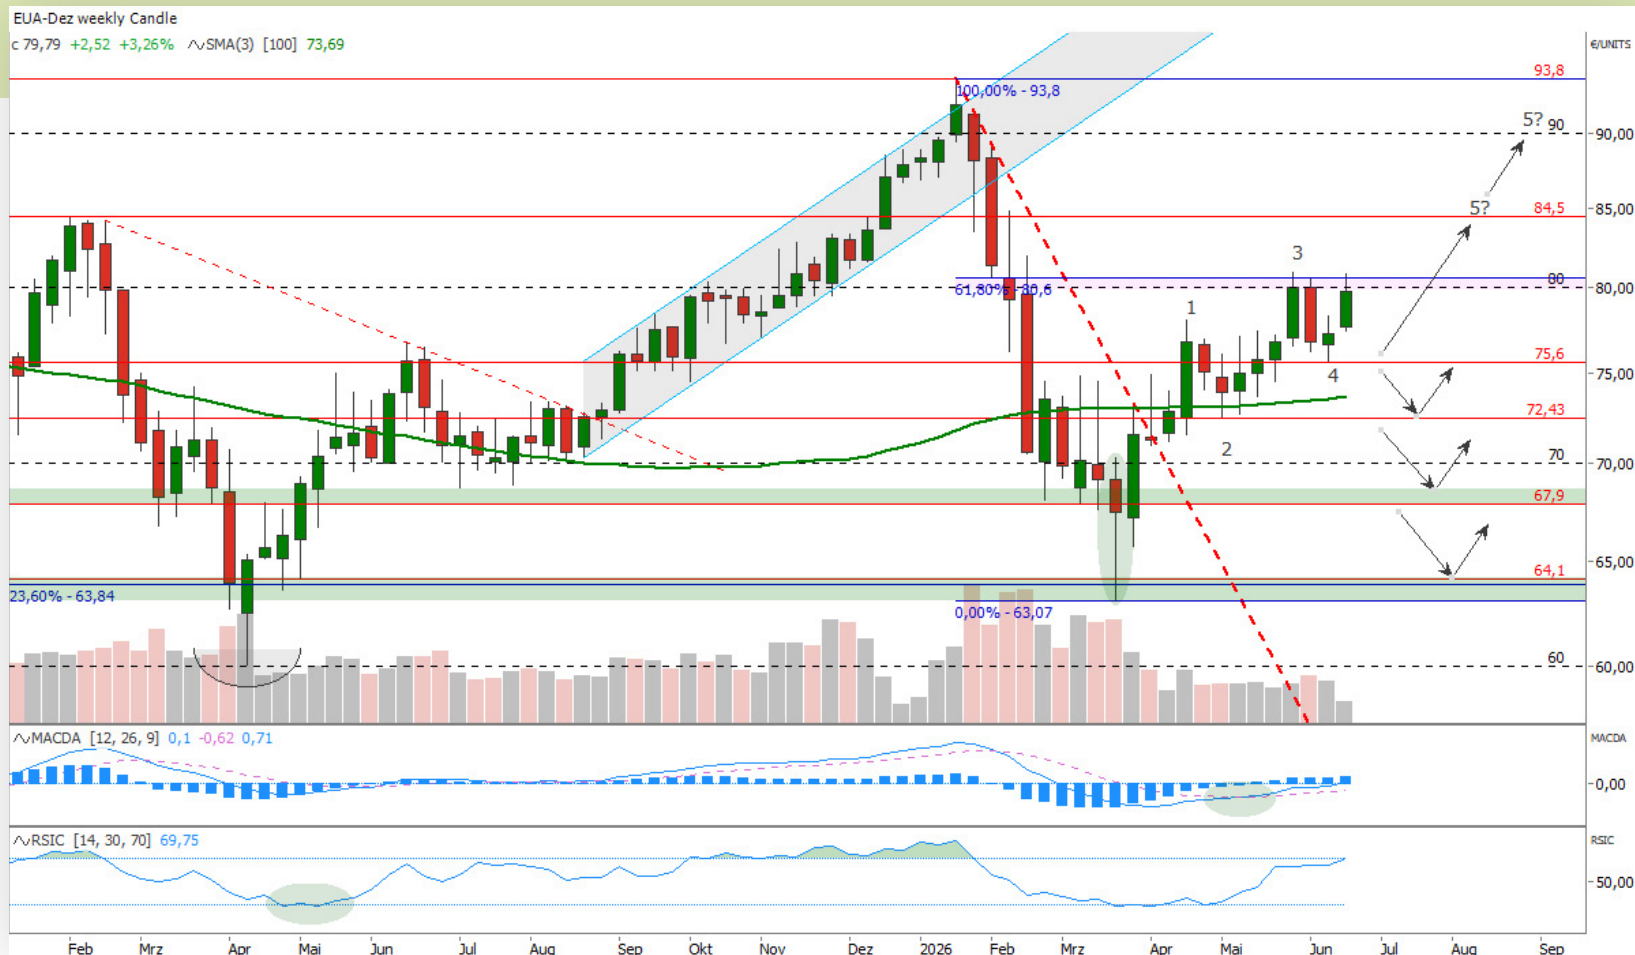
EUA-Dez weekly Candle
c 79,79 +2,52 +3,26% SMA(3) [100] 73,69

€/UNITS

93,8
100,00% - 93,8
90
90,00
5?
5?
84,5
85,00
3
80
80,00
61,80% - 80,6
1
75,6
75,00
4
72,43
2
70
70,00
67,9
65,00
64,1
23,60% - 63,84
0,00% - 63,07
60
60,00

MACDA [12, 26, 9] 0,1 -0,62 0,71
MACDA
0,00

RSIC [14, 30, 70] 69,75
RSIC
50,00

Feb Mrz Apr Mai Jun Jul Aug Sep Okt Nov Dez 2026 Feb Mrz Apr Mai Jun Jul Aug Sep